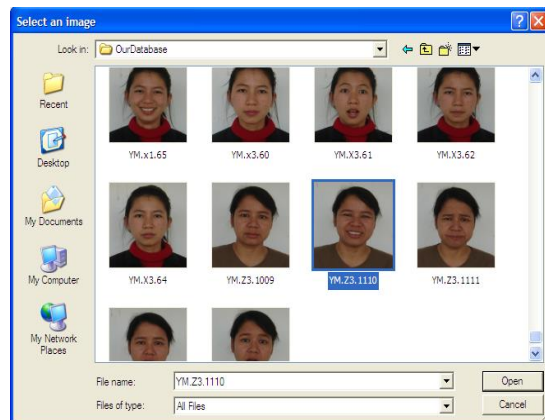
Select an image

Look in: OurDatabase

Recent

Desktop

My Documents

My Computer

My Network Places

YM.x1.65

YM.x3.60

YM.X3.61

YM.X3.62

YM.X3.64

YM.Z3.1009

YM.Z3.1110

YM.Z3.1111

File name: YM.Z3.1110

Files of type: All Files

Open

Cancel